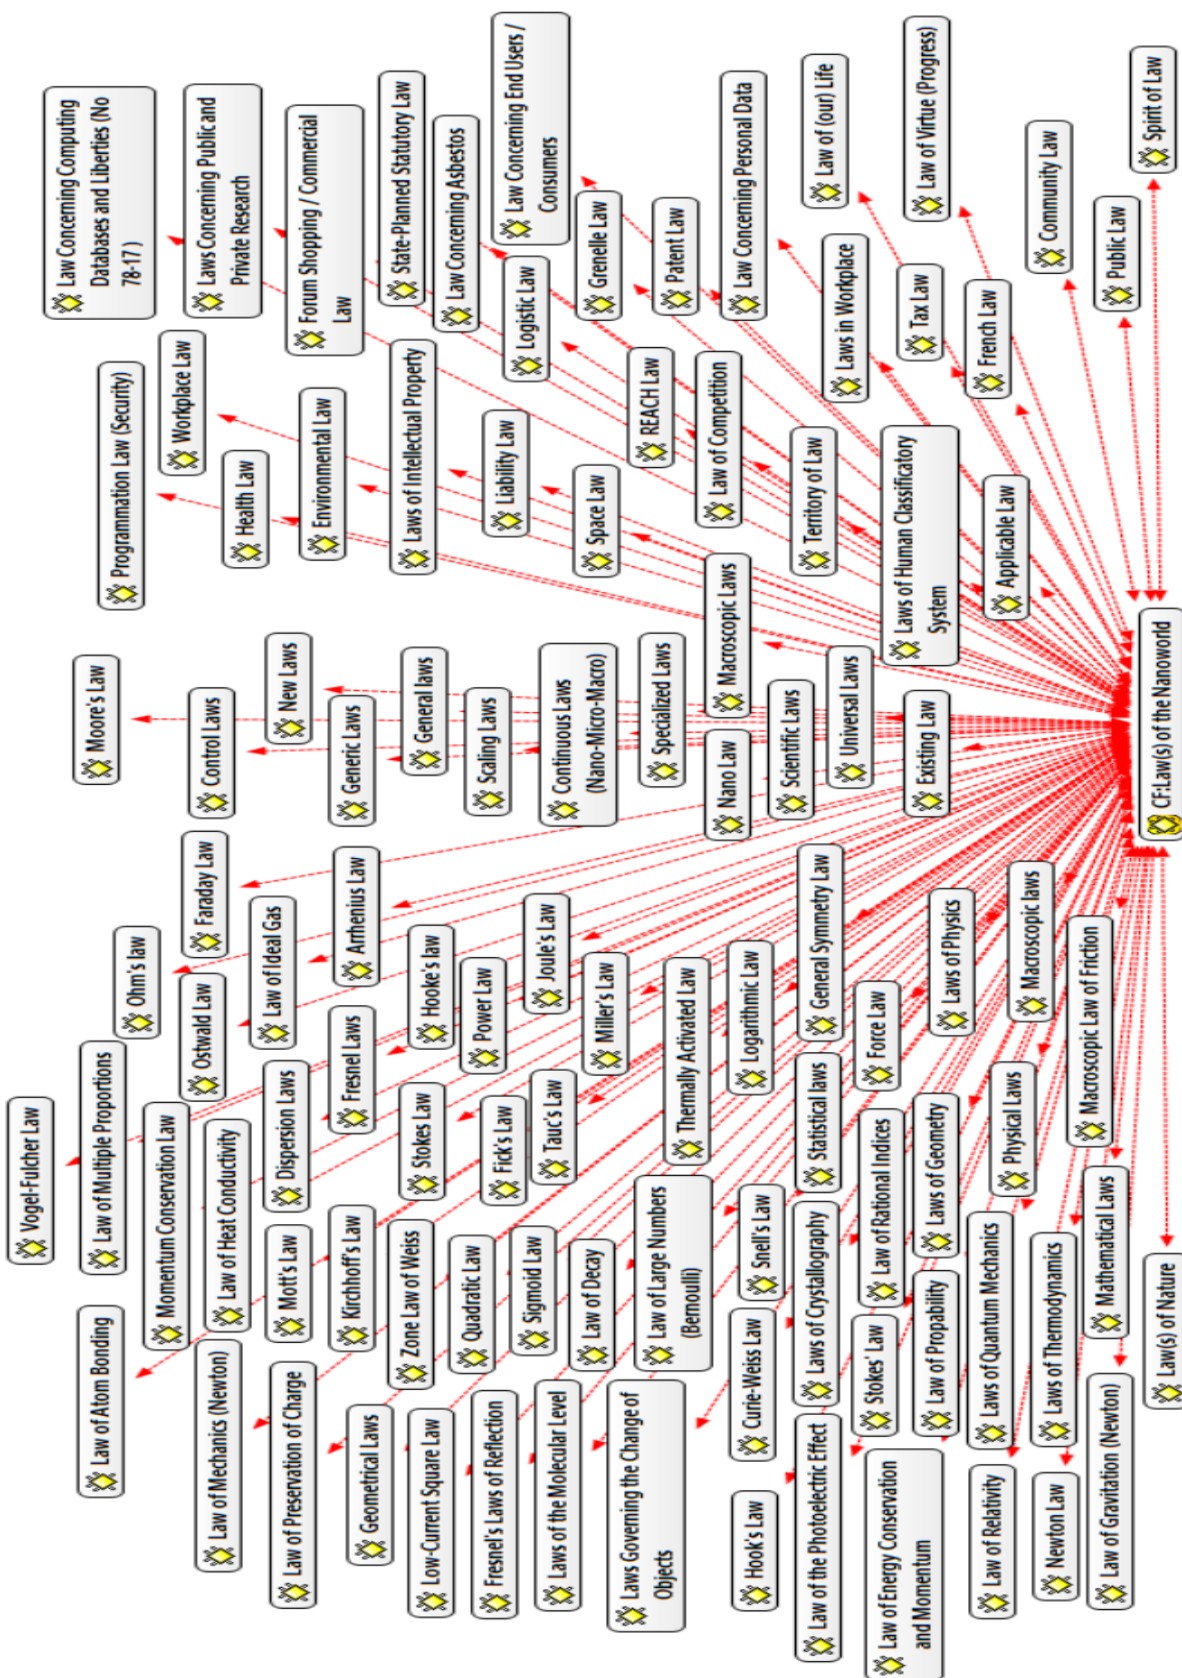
CF:Law(s) of the Nanoworld

Law Concerning Computing Databases and Liberties (No 78-17)
Laws Concerning Public and Private Research
Forum Shopping / Commercial Law
State-Planned Statutory Law
Law Concerning Asbestos
Law Concerning End Users / Consumers
Grenelle Law
Patent Law
Law Concerning Personal Data
Law of (our) Life
Law of Virtue (Progress)
Community Law
Spirit of Law
Public Law
Programmation Law (Security)
Workplace Law
Health Law
Environmental Law
Laws of Intellectual Property
Liability Law
Logistic Law
REACH Law
Space Law
Law of Competition
Territory of Law
Laws in Workplace
Tax Law
French Law
Laws of Human Classificatory System
Applicable Law
Moore's Law
Control Laws
New Laws
Generic Laws
General laws
Scaling Laws
Continuous Laws (Nano-Micro-Macro)
Specialized Laws
Macroscopic Laws
Nano Law
Scientific Laws
Universal Laws
Existing Law
Faraday Law
Ohm's law
Law of Ideal Gas
Arrhenius Law
Ostwald Law
Hooke's law
Joule's Law
Power Law
Miller's Law
Fresnel Laws
Thermally Activated Law
Logarithmic Law
General Symmetry Law
Force Law
Laws of Physics
Macroscopic laws
Macroscopic Law of Friction
Vogel-Fulcher Law
Law of Multiple Proportions
Momentum Conservation Law
Law of Heat Conductivity
Dispersion Laws
Stokes Law
Fick's Law
Tauc's Law
Statistical laws
Law of Rational Indices
Laws of Geometry
Physical Laws
Mathematical Laws
Law of Atom Bonding
Mott's Law
Kirchhoff's Law
Zone Law of Weiss
Quadratic Law
Sigmoid Law
Law of Decay
Law of Large Numbers (Bernoulli)
Snell's Law
Laws of Crystallography
Curie-Weiss Law
Stokes' Law
Law of Propability
Laws of Quantum Mechanics
Laws of Thermodynamics
Law(s) of Nature
Law of Mechanics (Newton)
Law of Preservation of Charge
Geometrical Laws
Low-Current Square Law
Fresnel's Laws of Reflection
Laws of the Molecular Level
Laws Governing the Change of Objects
Hook's Law
Law of the Photoelectric Effect
Law of Energy Conservation and Momentum
Law of Relativity
Newton Law
Law of Gravitation (Newton)